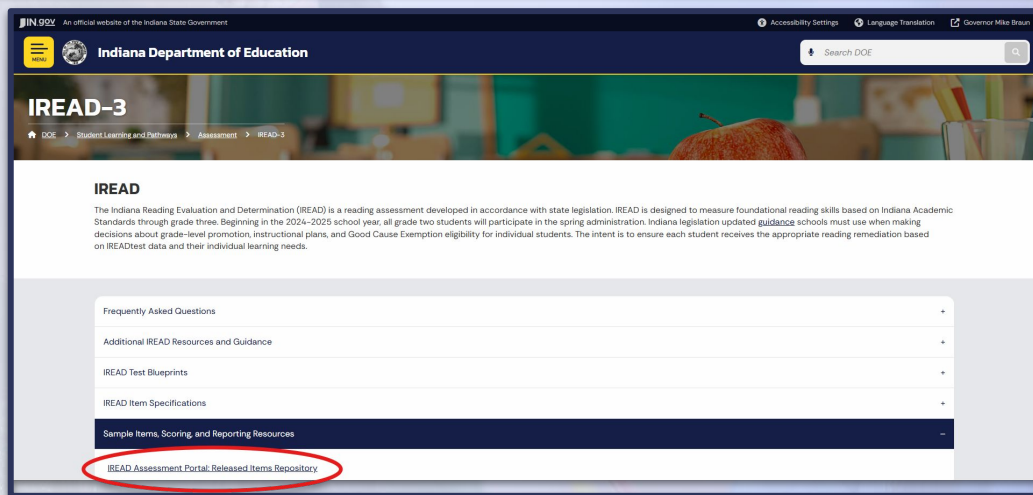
IN.gov An official website of the Indiana State Government

Accessibility Settings Language Translation Governor Mike Braun

MENU Indiana Department of Education

Search DOE

IREAD-3

DOE > Student Learning and Pathways > Assessment > IREAD-3

IREAD

The Indiana Reading Evaluation and Determination (IREAD) is a reading assessment developed in accordance with state legislation. IREAD is designed to measure foundational reading skills based on Indiana Academic Standards through grade three. Beginning in the 2024-2025 school year, all grade two students will participate in the spring administration. Indiana legislation updated guidance schools must use when making decisions about grade-level promotion, instructional plans, and Good Cause Exemption eligibility for individual students. The intent is to ensure each student receives the appropriate reading remediation based on IREADtest data and their individual learning needs.

Frequently Asked Questions +

Additional IREAD Resources and Guidance +

IREAD Test Blueprints +

IREAD Item Specifications +

Sample Items, Scoring, and Reporting Resources –

IREAD Assessment Portal: Released Items Repository